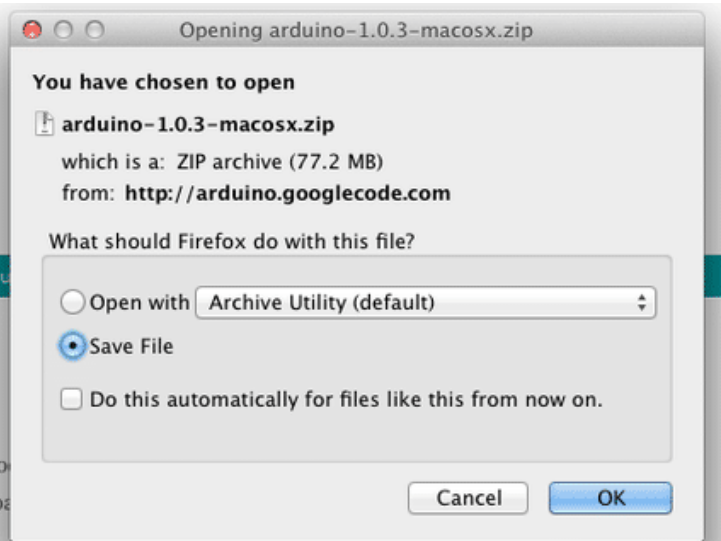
Opening arduino-1.0.3-macosx.zip

You have chosen to open

arduino-1.0.3-macosx.zip

which is a: ZIP archive (77.2 MB)

from: http://arduino.googlecode.com

What should Firefox do with this file?

Open with Archive Utility (default)

Save File

Do this automatically for files like this from now on.

Cancel OK